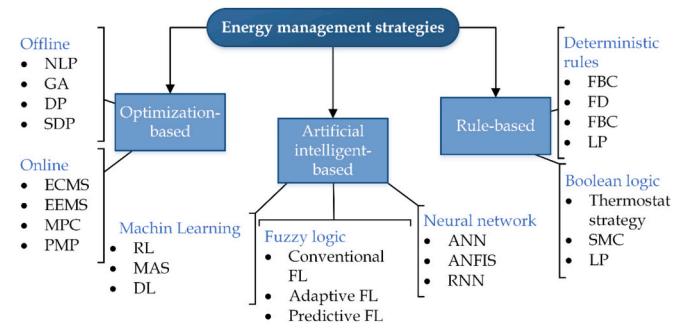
Energy management strategies

Offline
- NLP
- GA
- DP
- SDP

Optimization-based

Online
- ECMS
- EEMS
- MPC
- PMP

Artificial intelligent-based

Machin Learning
- RL
- MAS
- DL

Fuzzy logic
- Conventional FL
- Adaptive FL
- Predictive FL

Neural network
- ANN
- ANFIS
- RNN

Rule-based

Deterministic rules
- FBC
- FD
- FBC
- LP

Boolean logic
- Thermostat strategy
- SMC
- LP